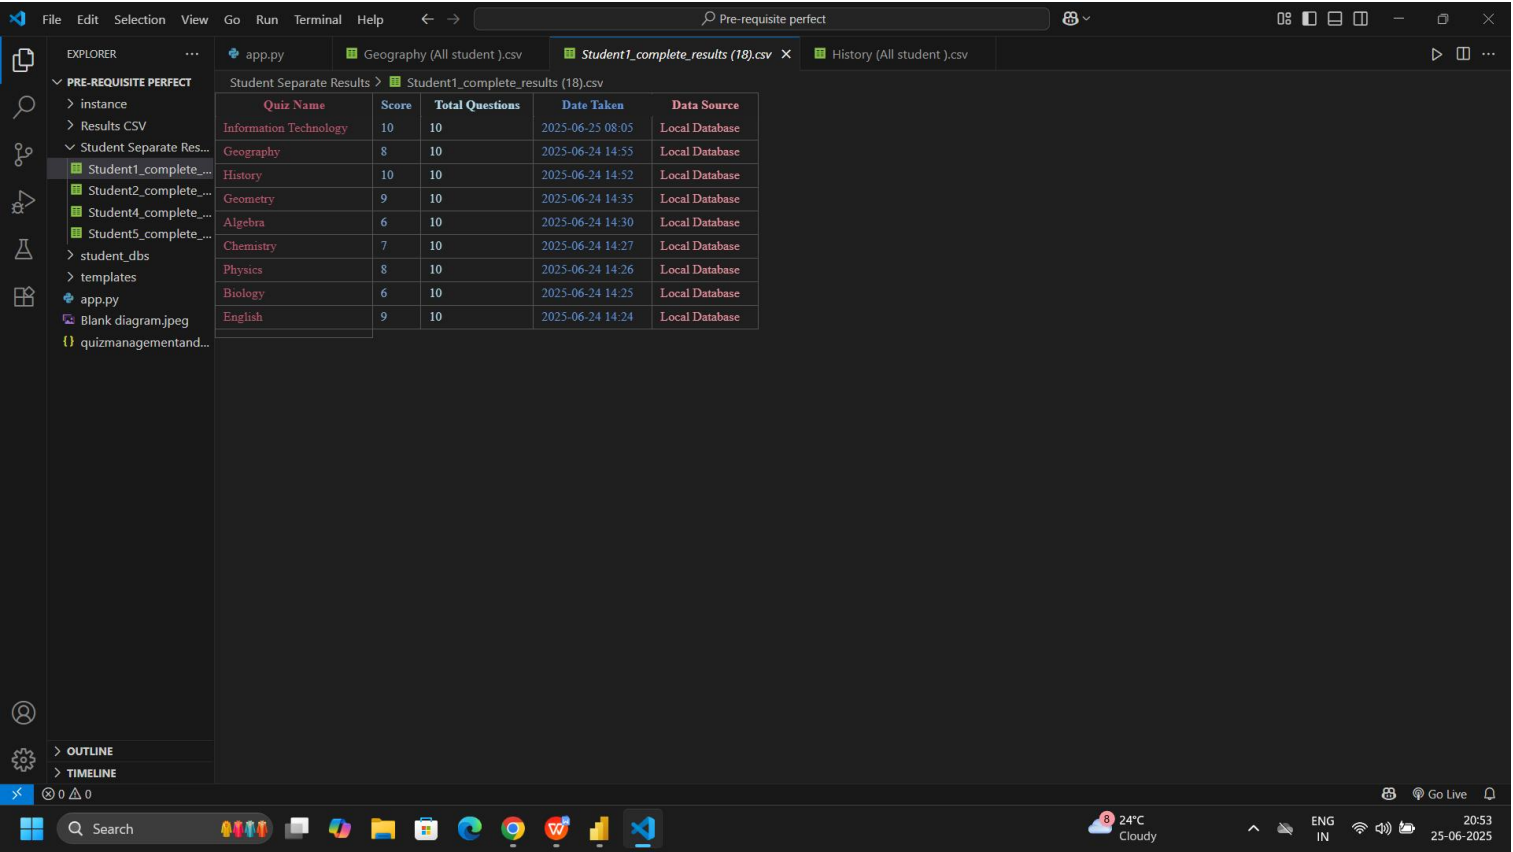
File Edit Selection View Go Run Terminal Help

Pre-requisite perfect

EXPLORER ...

PRE-REQUISITE PERFECT
instance
Results CSV
Student Separate Res...
Student1_complete_...
Student2_complete_...
Student4_complete_...
Student5_complete_...
student_dbs
templates
app.py
Blank diagram.jpeg
quizmanagementand...

OUTLINE
TIMELINE

app.py | Geography (All student ).csv | Student1_complete_results (18).csv | History (All student ).csv

Student Separate Results > Student1_complete_results (18).csv

| Quiz Name | Score | Total Questions | Date Taken | Data Source |
|---|---|---|---|---|
| Information Technology | 10 | 10 | 2025-06-25 08:05 | Local Database |
| Geography | 8 | 10 | 2025-06-24 14:55 | Local Database |
| History | 10 | 10 | 2025-06-24 14:52 | Local Database |
| Geometry | 9 | 10 | 2025-06-24 14:35 | Local Database |
| Algebra | 6 | 10 | 2025-06-24 14:30 | Local Database |
| Chemistry | 7 | 10 | 2025-06-24 14:27 | Local Database |
| Physics | 8 | 10 | 2025-06-24 14:26 | Local Database |
| Biology | 6 | 10 | 2025-06-24 14:25 | Local Database |
| English | 9 | 10 | 2025-06-24 14:24 | Local Database |

⊗ 0 ⚠ 0

Go Live

Search

8 24°C Cloudy

ENG IN

20:53 25-06-2025